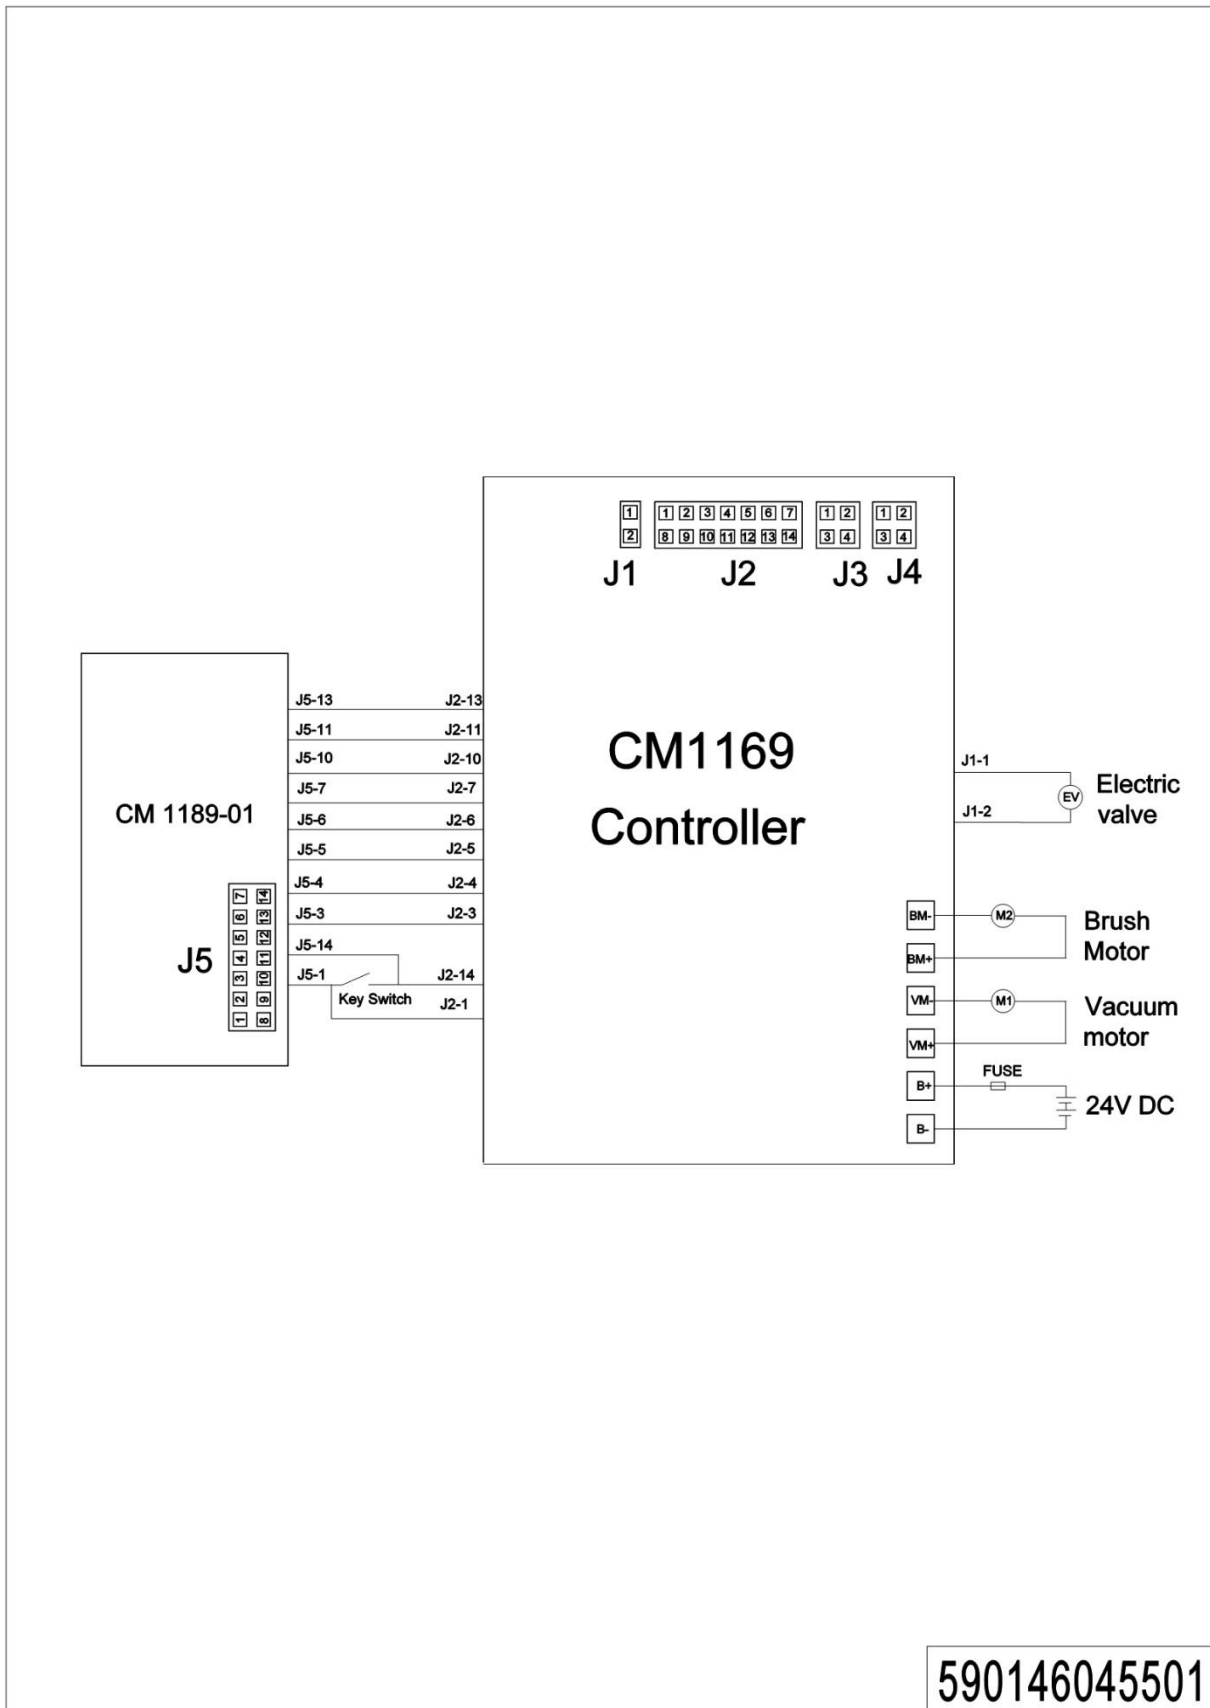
1
2
J1

1 2 3 4 5 6 7
8 9 10 11 12 13 14
J2

1 2
3 4
J3

1 2
3 4
J4

CM 1189-01

7 14
6 13
5 12
4 11
3 10
2 9
1 8
J5

J5-13 J2-13
J5-11 J2-11
J5-10 J2-10
J5-7 J2-7
J5-6 J2-6
J5-5 J2-5
J5-4 J2-4
J5-3 J2-3
J5-14
J5-1 J2-14
Key Switch J2-1

CM1169
Controller

J1-1
J1-2
EV
Electric valve

BM-
BM+
M2
Brush Motor

VM-
VM+
M1
Vacuum motor

B+
B-
FUSE
24V DC

590146045501